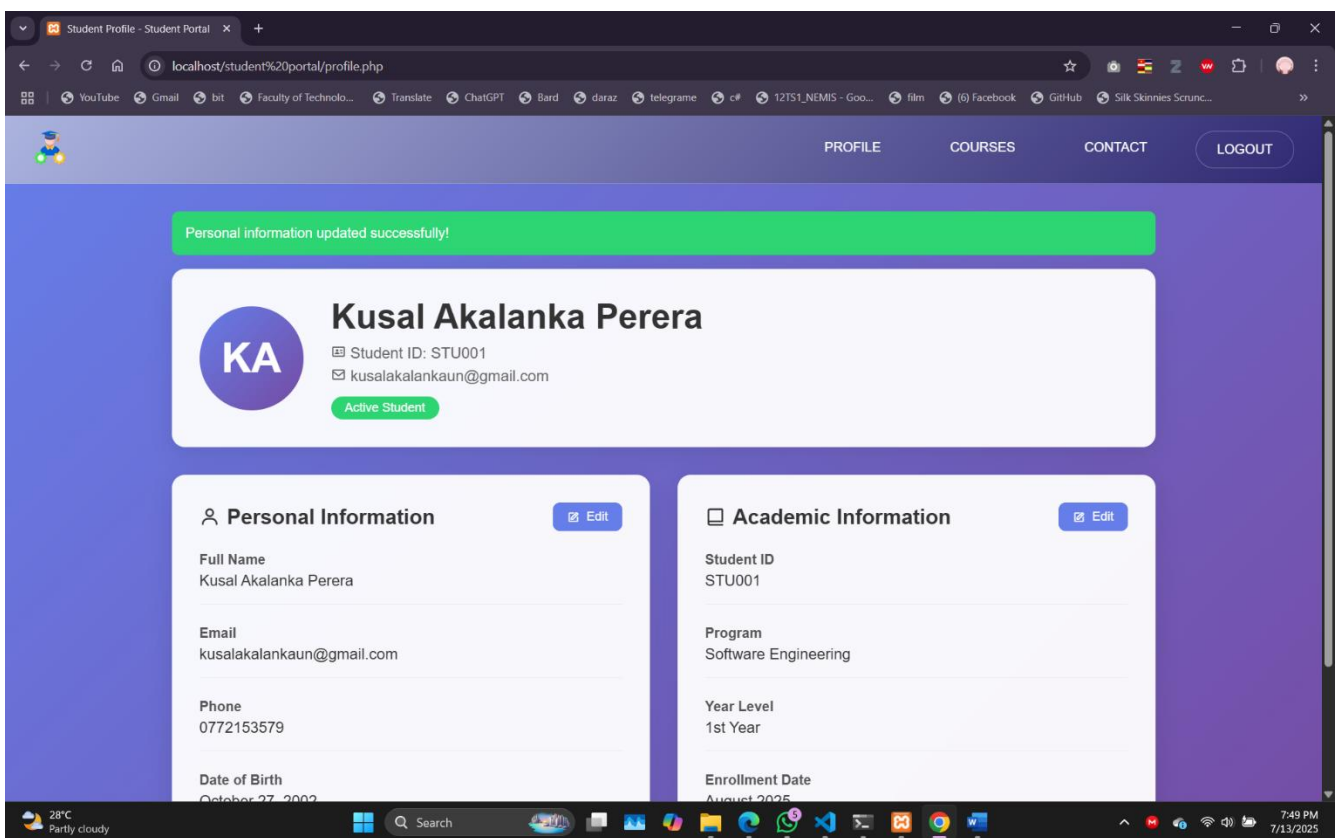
Student Profile - Student Portal ×

localhost/student%20portal/profile.php

YouTube Gmail bit Faculty of Technolo... Translate ChatGPT Bard daraz telegrame c# 12TS1_NEMIS - Goo... film (6) Facebook GitHub Silk Skinnies Scrunc...

PROFILE COURSES CONTACT LOGOUT

Personal information updated successfully!

KA

Kusal Akalanka Perera

Student ID: STU001

kusalakalankaun@gmail.com

Active Student

Personal Information

Edit

Full Name
Kusal Akalanka Perera

Email
kusalakalankaun@gmail.com

Phone
0772153579

Date of Birth
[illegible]

Academic Information

Edit

Student ID
STU001

Program
Software Engineering

Year Level
1st Year

Enrollment Date
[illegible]

28°C
Partly cloudy

Search

7:49 PM
7/13/2025